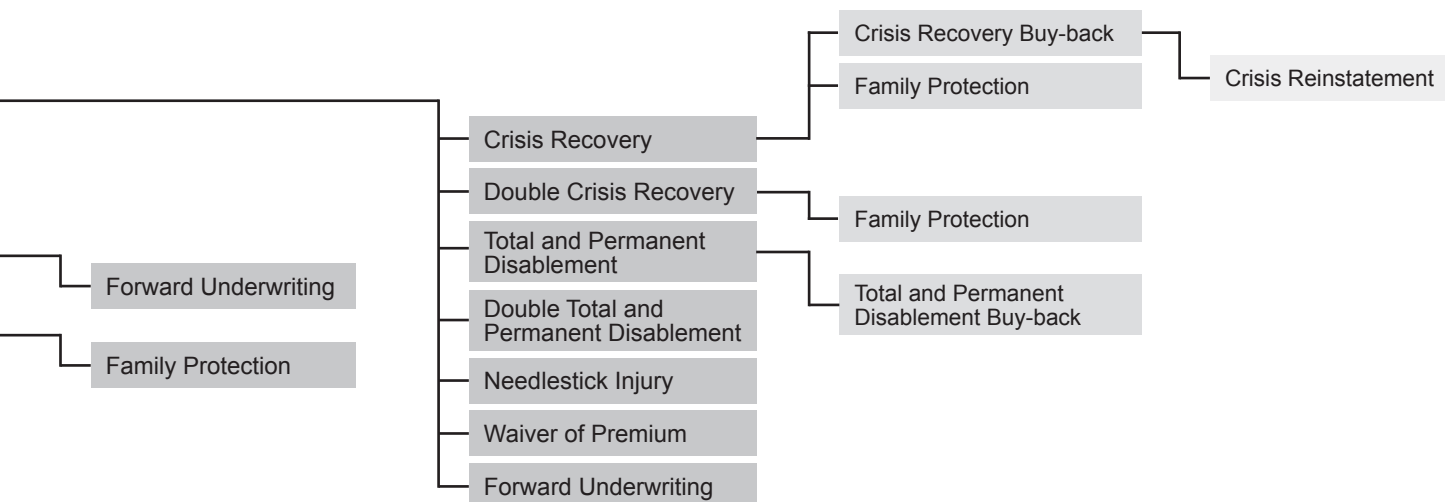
Crisis Recovery Buy-back

Crisis Reinstatement

Family Protection

Crisis Recovery

Double Crisis Recovery

Family Protection

Total and Permanent Disablement

Total and Permanent Disablement Buy-back

Forward Underwriting

Double Total and Permanent Disablement

Family Protection

Needlestick Injury

Waiver of Premium

Forward Underwriting